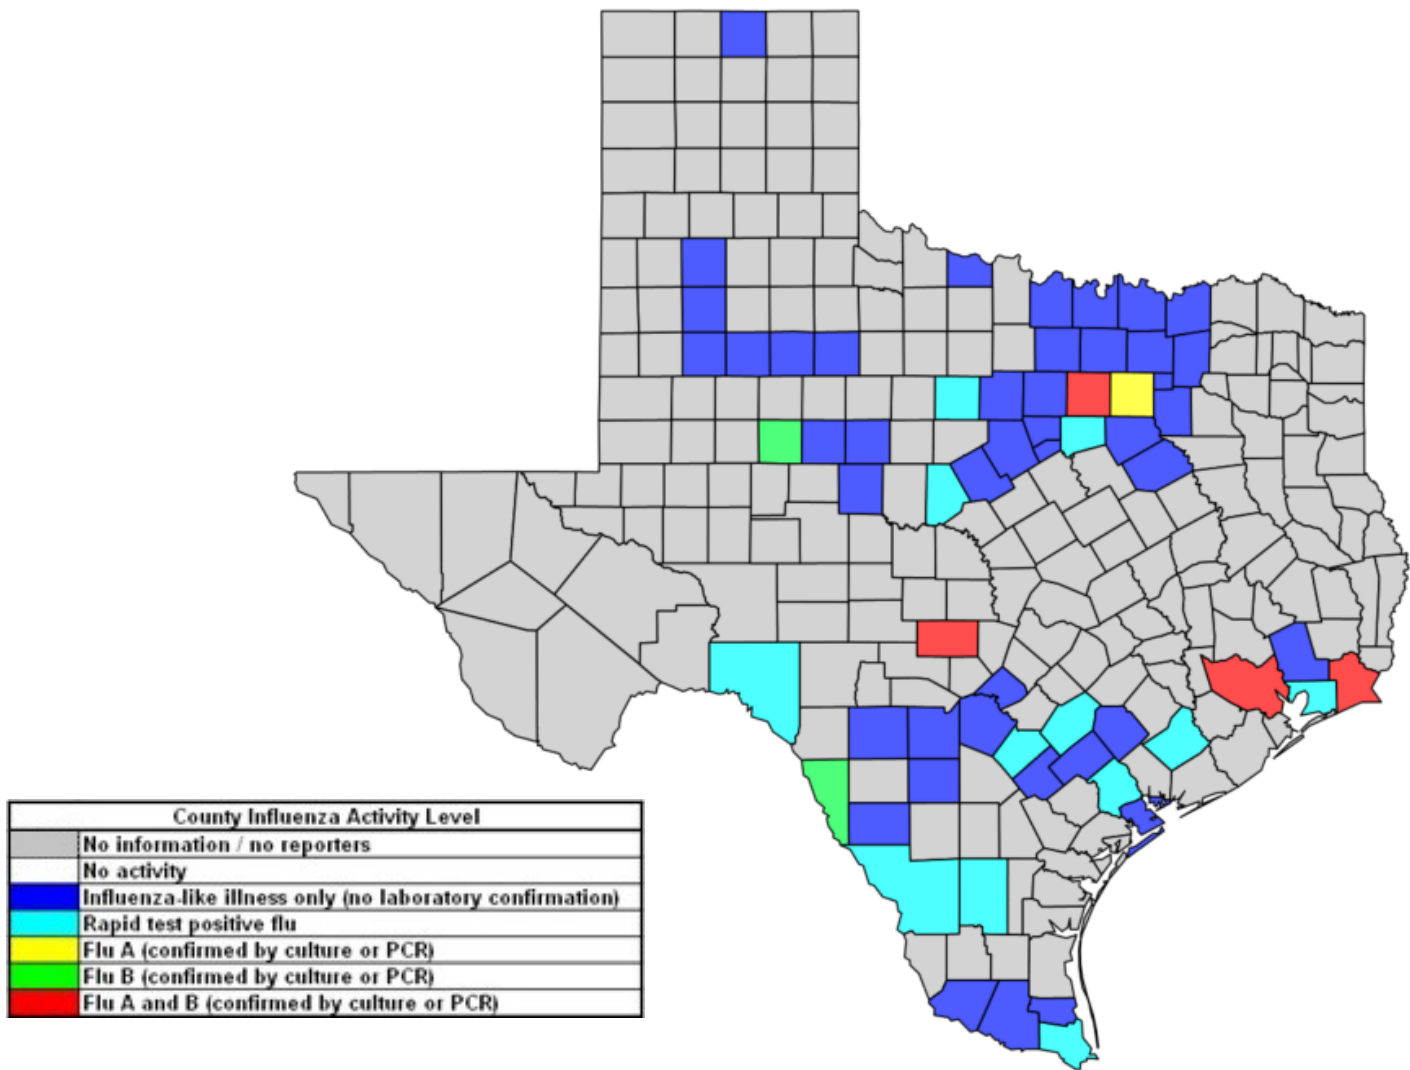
| County Influenza Activity Level | |
|---|---|
| | No information / no reporters |
| | No activity |
| | Influenza-like illness only (no laboratory confirmation) |
| | Rapid test positive flu |
| | Flu A (confirmed by culture or PCR) |
| | Flu B (confirmed by culture or PCR) |
| | Flu A and B (confirmed by culture or PCR) |